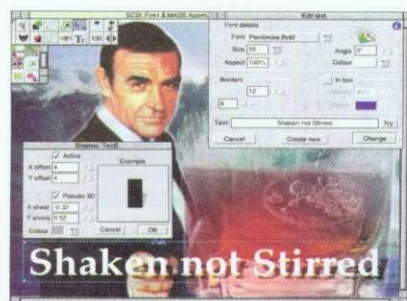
SCSI::Fire1.$.IMAGE.Apom

Edit text

Font details

Font Pembroke.Bold

Size 55

Angle 0°

Aspect 100%

Colour

Borders

In box

12

8

Text Shaken not Stirred

Try

Cancel

Create new

Change

Shadow: Text6

Active

Example

X offset 4

Y offset 4

Pseudo 3D

X shear -0.32

Y shear 0.52

Colour

Cancel

OK

Shaken not Stirred